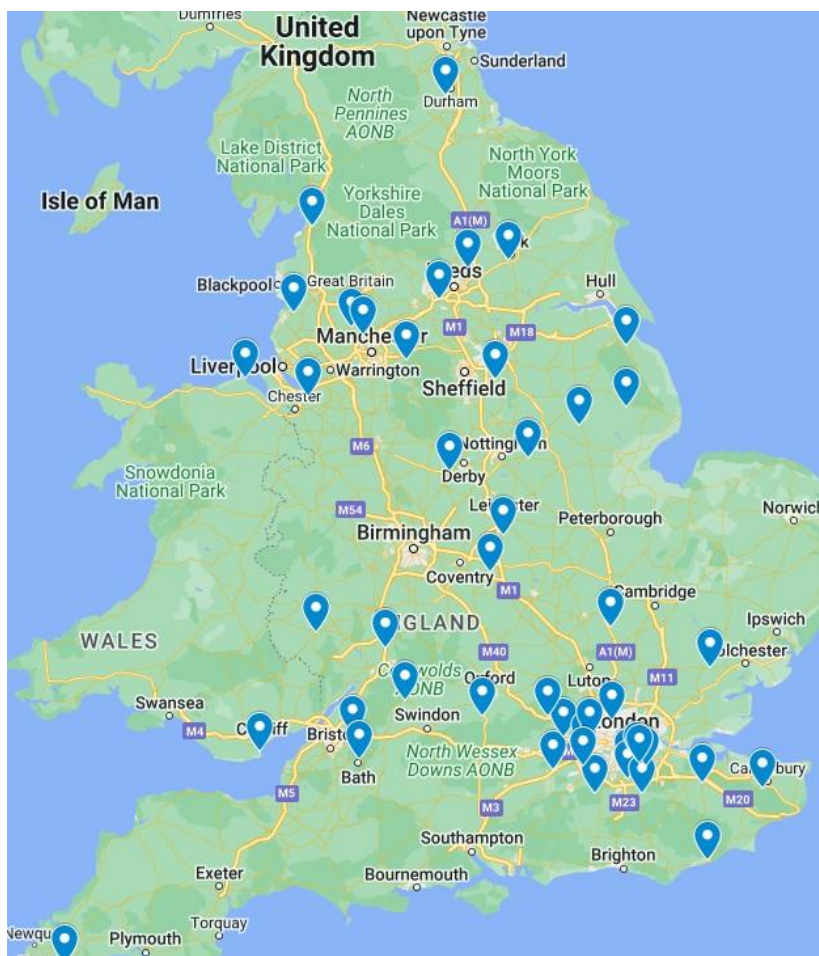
Dumfries
United Kingdom
Newcastle upon Tyne
Sunderland
Durham
North Pennines AONB
Lake District National Park
North York Moors National Park
Isle of Man
Yorkshire Dales National Park
A1(M)
Blackpool
Great Britain
Hull
Manchester
M1
M18
Liverpool
Warrington
Sheffield
Chester
M6
Nottingham
Snowdonia National Park
Derby
Leicester
Norwich
M54
Peterborough
Birmingham
Coventry
M1
Cambridge
Ipswich
WALES
ENGLAND
M40
A1(M)
Colchester
Cotswolds AONB
Oxford
Luton
M11
Swansea
Swindon
London
M4
Cardiff
Bristol
North Wessex Downs AONB
Bath
Canterbury
M5
M3
M23
M20
Southampton
Brighton
Exeter
Bournemouth
Torquay
Newquay
Plymouth